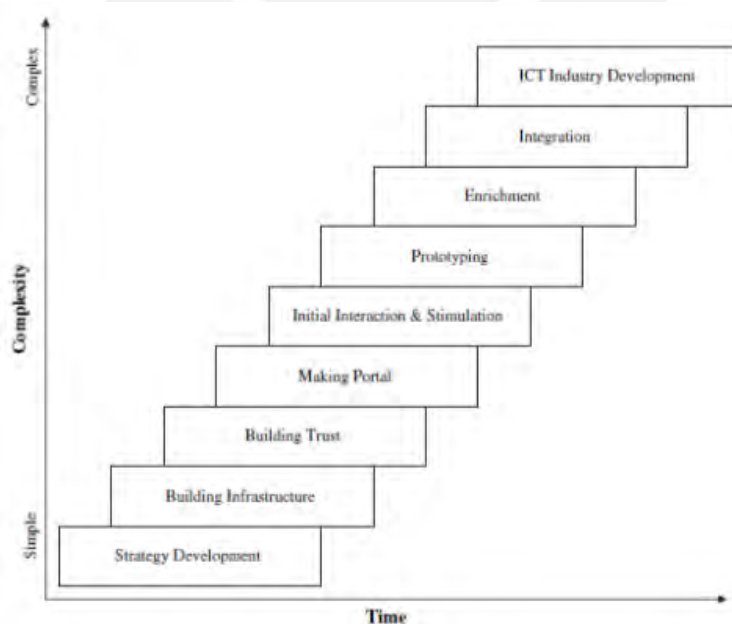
Complex

Complexity

Simple

ICT Industry Development

Integration

Enrichment

Prototyping

Initial Interaction & Stimulation

Making Portal

Building Trust

Building Infrastructure

Strategy Development

Time